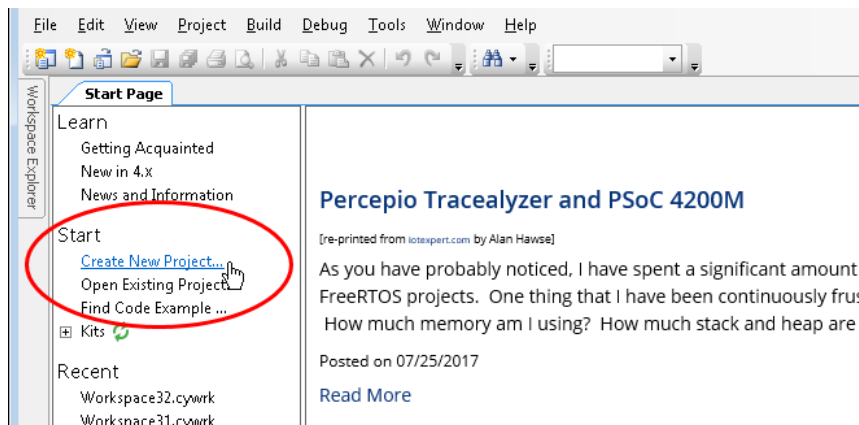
File Edit View Project Build Debug Tools Window Help

Workspace Explorer

Start Page

Learn
Getting Acquainted
New in 4.x
News and Information

Start
Create New Project...
Open Existing Project
Find Code Example ...
Kits

Recent
Workspace32.cywrk
Workspace31.cywrk

Percepio Tracealyzer and PSoC 4200M

[re-printed from iotexpert.com by Alan Hawse]

As you have probably noticed, I have spent a significant amount
FreeRTOS projects. One thing that I have been continuously frus
How much memory am I using? How much stack and heap are

Posted on 07/25/2017

Read More